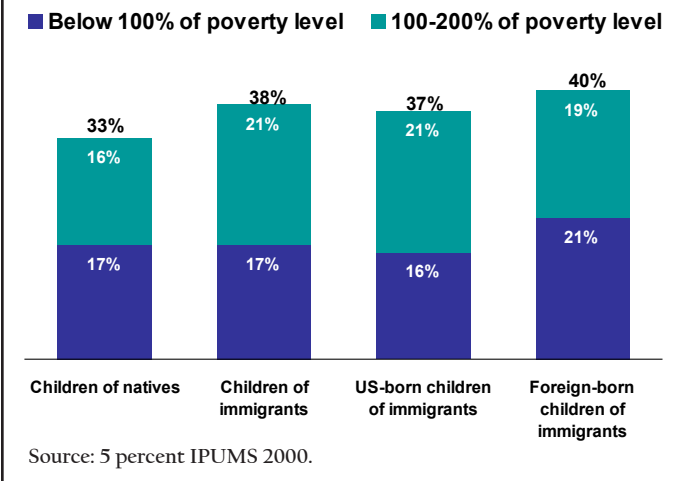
Below 100% of poverty level
100-200% of poverty level

33%
16%
17%

38%
21%
17%

37%
21%
16%

40%
19%
21%

Children of natives
Children of immigrants
US-born children of immigrants
Foreign-born children of immigrants

Source: 5 percent IPUMS 2000.